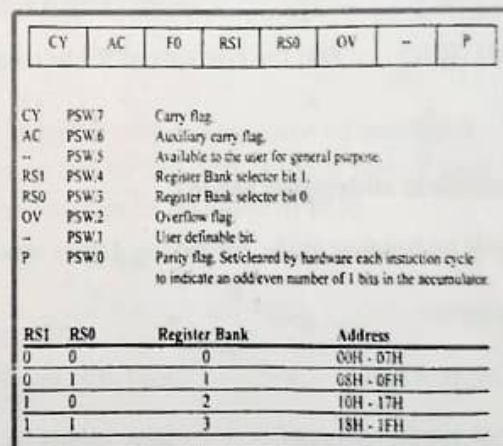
| CY | AC | F0 | RS1 | RS0 | OV | – | P |
|---|---|---|---|---|---|---|---|

CY PSW.7 Carry flag.
AC PSW.6 Auxiliary carry flag.
– PSW.5 Available to the user for general purpose.
RS1 PSW.4 Register Bank selector bit 1.
RS0 PSW.3 Register Bank selector bit 0.
OV PSW.2 Overflow flag.
– PSW.1 User definable bit.
P PSW.0 Parity flag. Set/cleared by hardware each instuction cycle to indicate an odd/even number of 1 bits in the accumulator.

| RS1 | RS0 | Register Bank | Address |
|---|---|---|---|
| 0 | 0 | 0 | 00H - 07H |
| 0 | 1 | 1 | 08H - 0FH |
| 1 | 0 | 2 | 10H - 17H |
| 1 | 1 | 3 | 18H - 1FH |